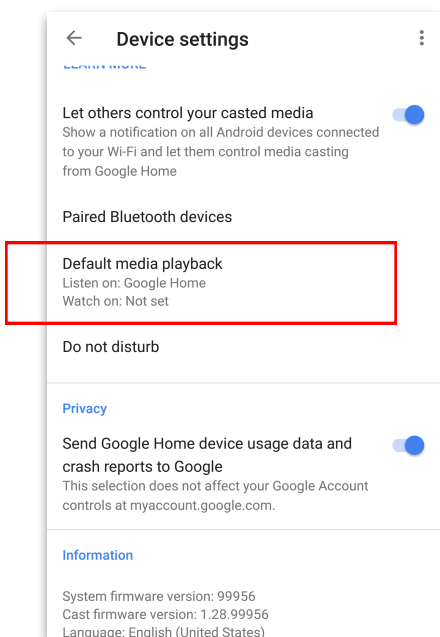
Device settings

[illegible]

Let others control your casted media
Show a notification on all Android devices connected to your Wi-Fi and let them control media casting from Google Home

Paired Bluetooth devices

Default media playback
Listen on: Google Home
Watch on: Not set

Do not disturb

Privacy

Send Google Home device usage data and crash reports to Google
This selection does not affect your Google Account controls at myaccount.google.com.

Information

System firmware version: 99956
Cast firmware version: 1.28.99956
Language: English (United States)